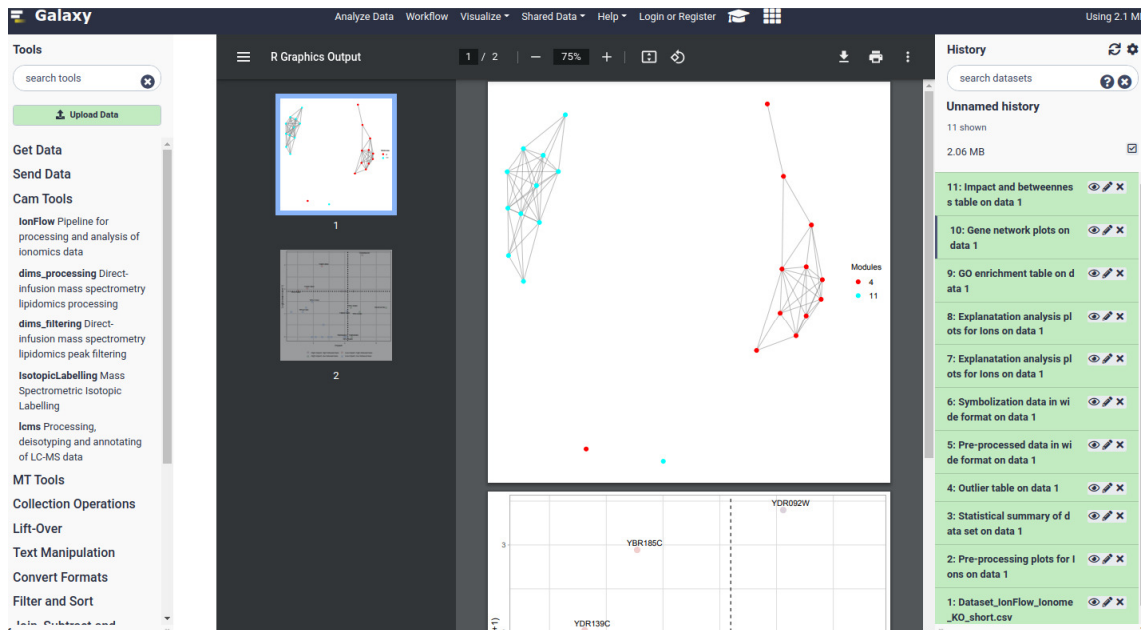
Galaxy

Analyze Data Workflow Visualize Shared Data Help Login or Register

Using 2.1 M

Tools

search tools

Upload Data

Get Data
Send Data
Cam Tools

IonFlow Pipeline for processing and analysis of ionomics data

dims_processing Direct-infusion mass spectrometry lipidomics processing

dims_filtering Direct-infusion mass spectrometry lipidomics peak filtering

IsotopicLabelling Mass Spectrometric Isotopic Labelling

lcms Processing, deisotyping and annotating of LC-MS data

MT Tools
Collection Operations
Lift-Over
Text Manipulation
Convert Formats
Filter and Sort
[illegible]

R Graphics Output

1 / 2 — 75% +

1

2

Modules
4
11

YDR092W
YBR185C
3
YDR139C

History

search datasets

Unnamed history
11 shown
2.06 MB

11: Impact and betweenness table on data 1
10: Gene network plots on data 1
9: GO enrichment table on data 1
8: Explanatation analysis plots for Ions on data 1
7: Explanatation analysis plots for Ions on data 1
6: Symbolization data in wide format on data 1
5: Pre-processed data in wide format on data 1
4: Outlier table on data 1
3: Statistical summary of data set on data 1
2: Pre-processing plots for Ions on data 1
1: Dataset_IonFlow_Ionome_KO_short.csv